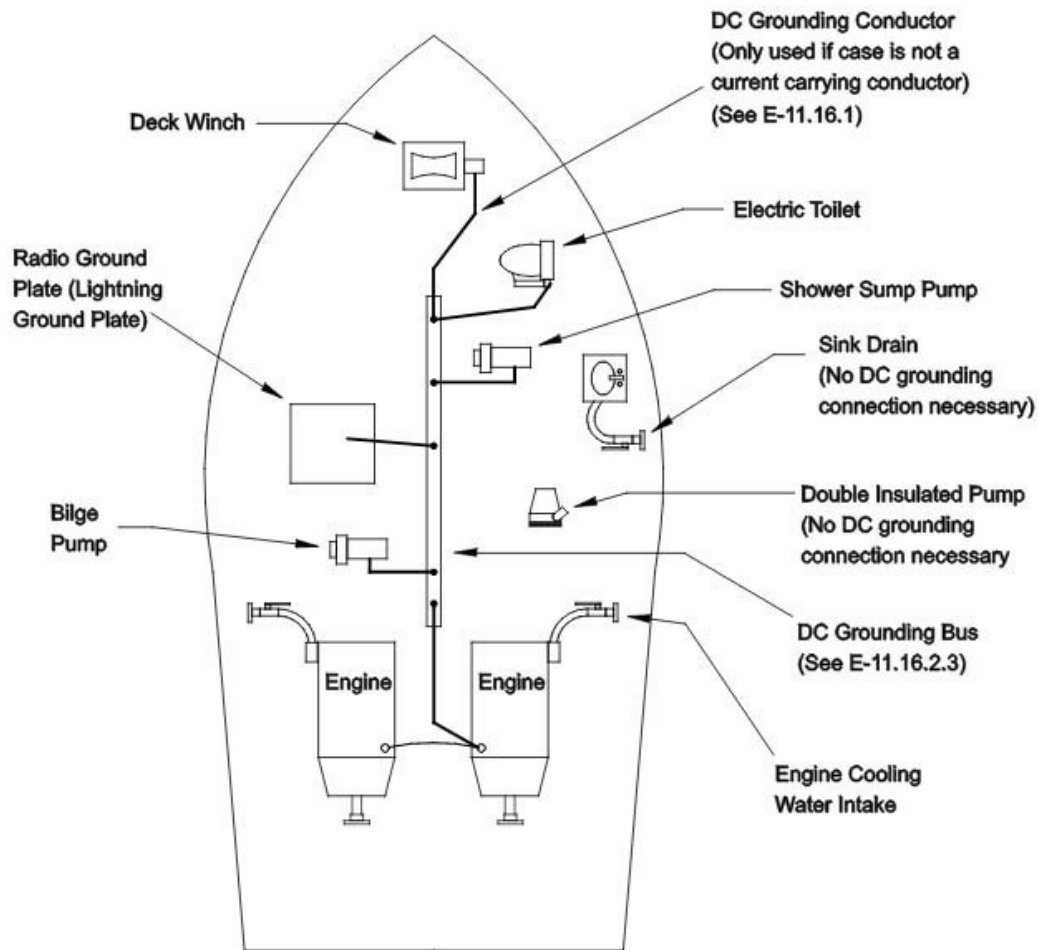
DC Grounding Conductor (Only used if case is not a current carrying conductor) (See E-11.16.1)

Deck Winch

Electric Toilet

Radio Ground Plate (Lightning Ground Plate)

Shower Sump Pump

Sink Drain (No DC grounding connection necessary)

Double Insulated Pump (No DC grounding connection necessary

Bilge Pump

DC Grounding Bus (See E-11.16.2.3)

Engine

Engine

Engine Cooling Water Intake